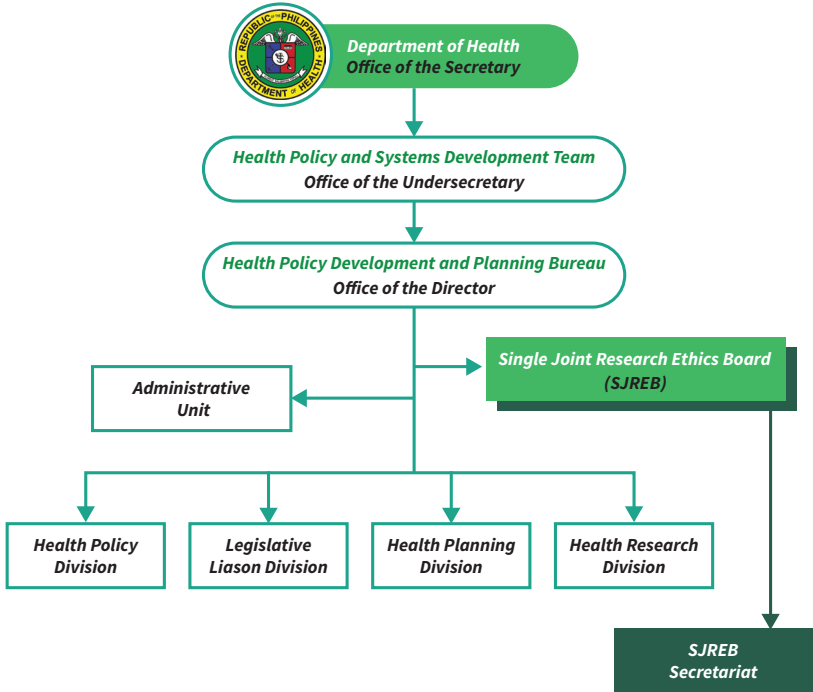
REPUBLIC OF THE PHILIPPINES
DEPARTMENT OF HEALTH

Department of Health
Office of the Secretary

Health Policy and Systems Development Team
Office of the Undersecretary

Health Policy Development and Planning Bureau
Office of the Director

Single Joint Research Ethics Board
(SJREB)

Administrative
Unit

Health Policy
Division

Legislative
Liason Division

Health Planning
Division

Health Research
Division

SJREB
Secretariat